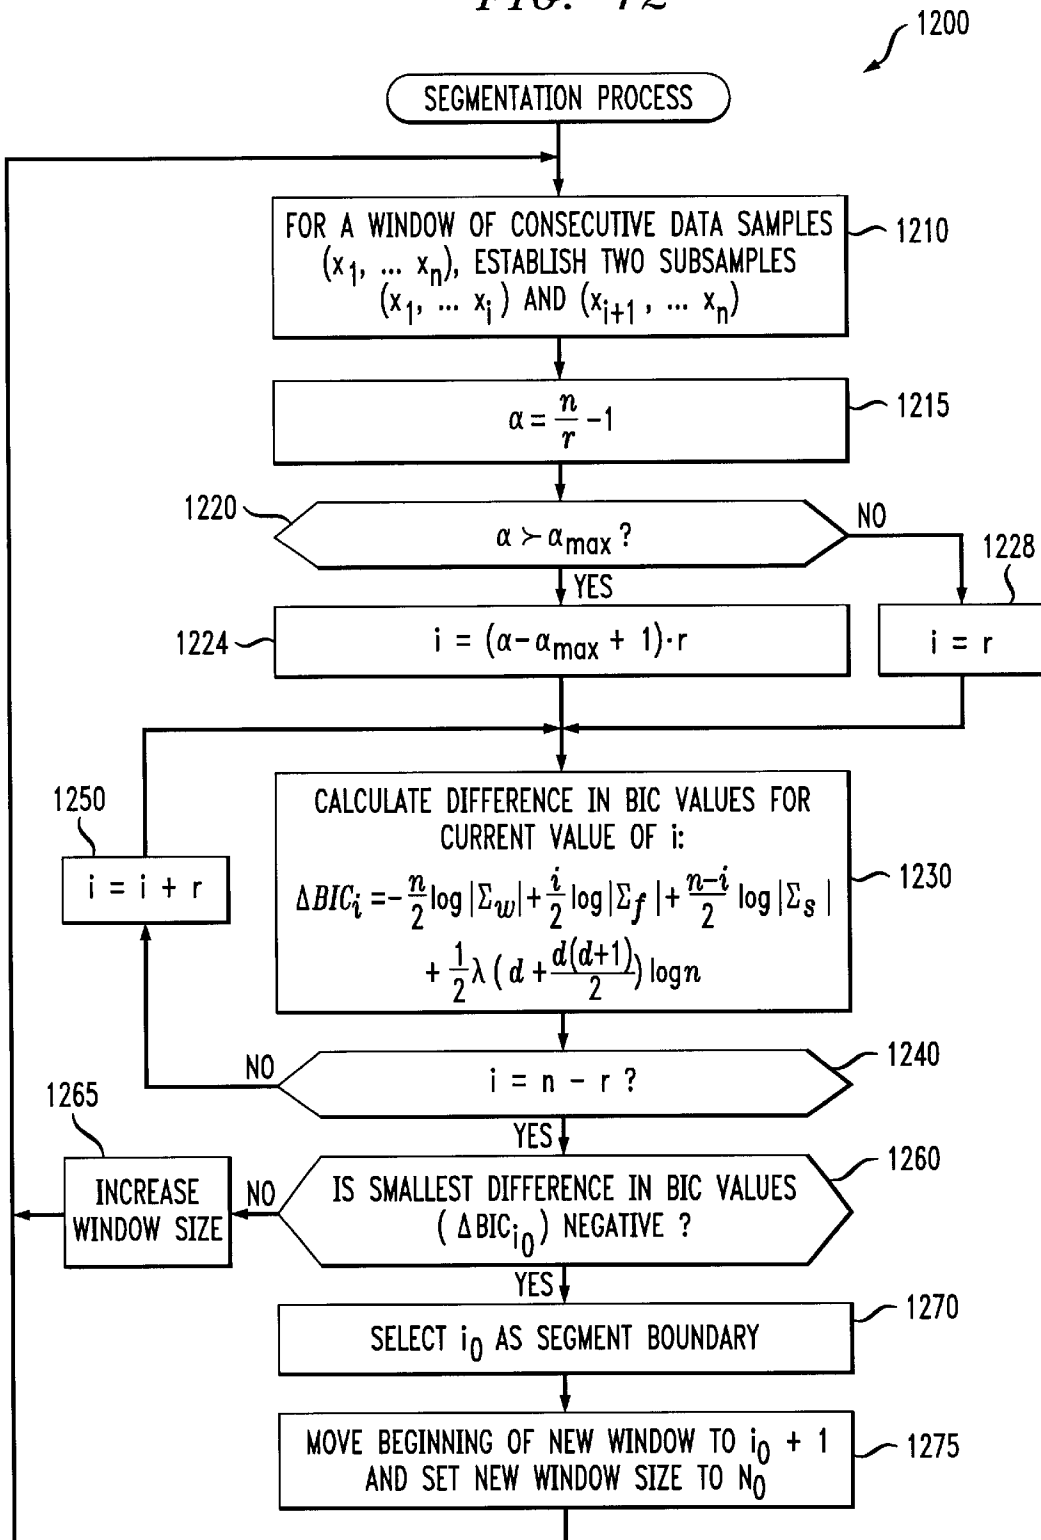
FIG. 12

1200

SEGMENTATION PROCESS

FOR A WINDOW OF CONSECUTIVE DATA SAMPLES $(x_1, \ldots x_n)$, ESTABLISH TWO SUBSAMPLES $(x_1, \ldots x_i)$ AND $(x_{i+1}, \ldots x_n)$

1210

$\alpha = \frac{n}{r} - 1$

1215

1220

$\alpha \succ \alpha_{max}$ ?

NO

1228

YES

1224

$i = (\alpha - \alpha_{max} + 1) \cdot r$

$i = r$

1250

$i = i + r$

CALCULATE DIFFERENCE IN BIC VALUES FOR CURRENT VALUE OF i:

$\Delta BIC_i = -\frac{n}{2} \log |\Sigma_w| + \frac{i}{2} \log |\Sigma_f| + \frac{n-i}{2} \log |\Sigma_s| + \frac{1}{2} \lambda \left( d + \frac{d(d+1)}{2} \right) \log n$

1230

NO

$i = n - r$ ?

1240

1265

YES

INCREASE WINDOW SIZE

NO

IS SMALLEST DIFFERENCE IN BIC VALUES ( $\Delta BIC_{i_0}$ ) NEGATIVE ?

1260

YES

SELECT $i_0$ AS SEGMENT BOUNDARY

1270

MOVE BEGINNING OF NEW WINDOW TO $i_0 + 1$ AND SET NEW WINDOW SIZE TO $N_0$

1275